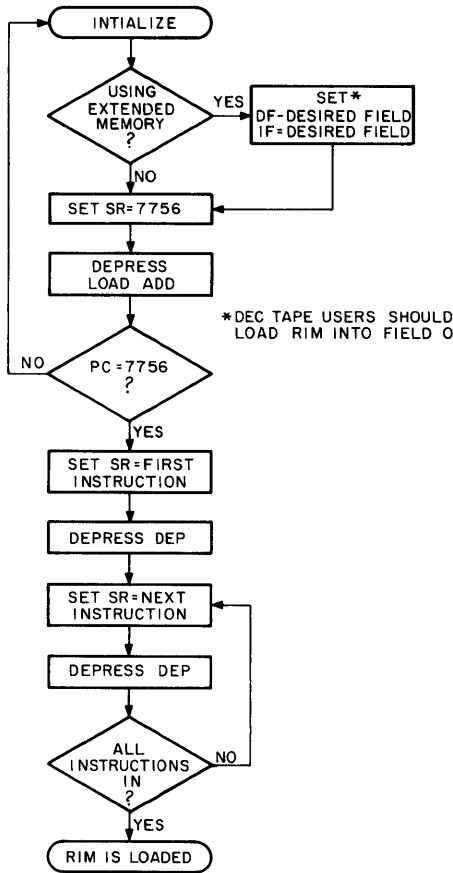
INTIALIZE

USING EXTENDED MEMORY ?

YES

SET*
DF=DESIRED FIELD
IF=DESIRED FIELD

NO

SET SR=7756

DEPRESS LOAD ADD

*DEC TAPE USERS SHOULD LOAD RIM INTO FIELD 0

NO

PC=7756 ?

YES

SET SR=FIRST INSTRUCTION

DEPRESS DEP

SET SR=NEXT INSTRUCTION

DEPRESS DEP

ALL INSTRUCTIONS IN ?

NO

YES

RIM IS LOADED